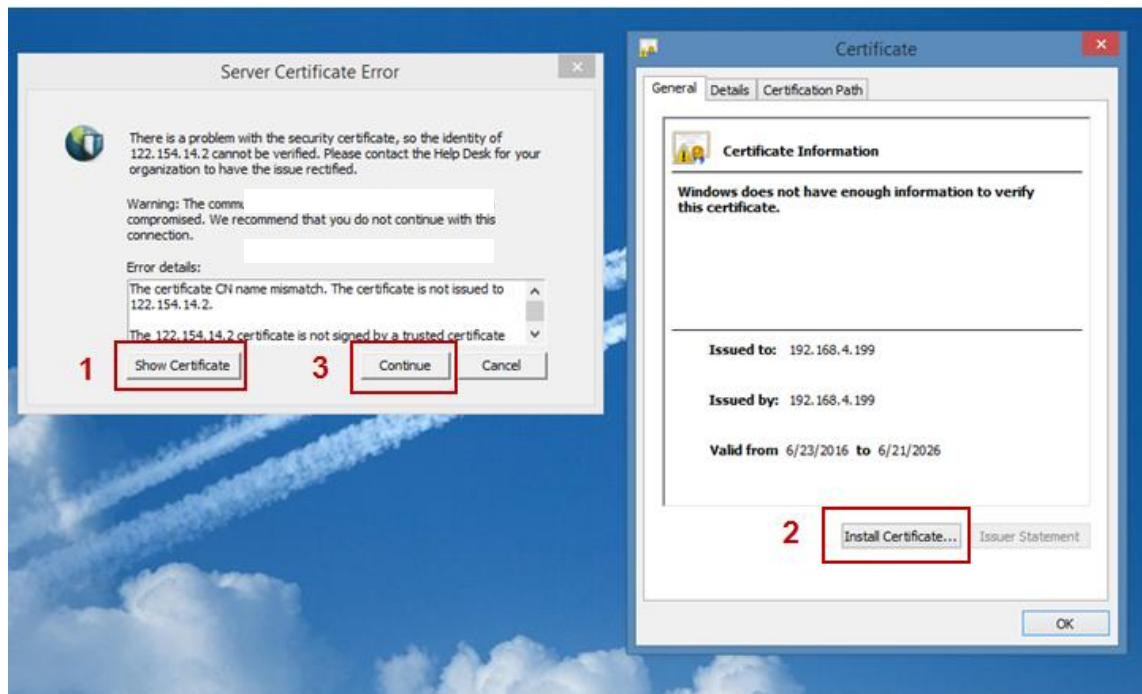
Server Certificate Error

There is a problem with the security certificate, so the identity of 122.154.14.2 cannot be verified. Please contact the Help Desk for your organization to have the issue rectified.

Warning: The comm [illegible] compromised. We recommend that you do not continue with this connection.

Error details:

The certificate CN name mismatch. The certificate is not issued to 122.154.14.2.

The 122.154.14.2 certificate is not signed by a trusted certificate

1 Show Certificate

3 Continue

Cancel

Certificate

General | Details | Certification Path

Certificate Information

Windows does not have enough information to verify this certificate.

Issued to: 192.168.4.199

Issued by: 192.168.4.199

Valid from 6/23/2016 to 6/21/2026

2 Install Certificate...

Issuer Statement

OK